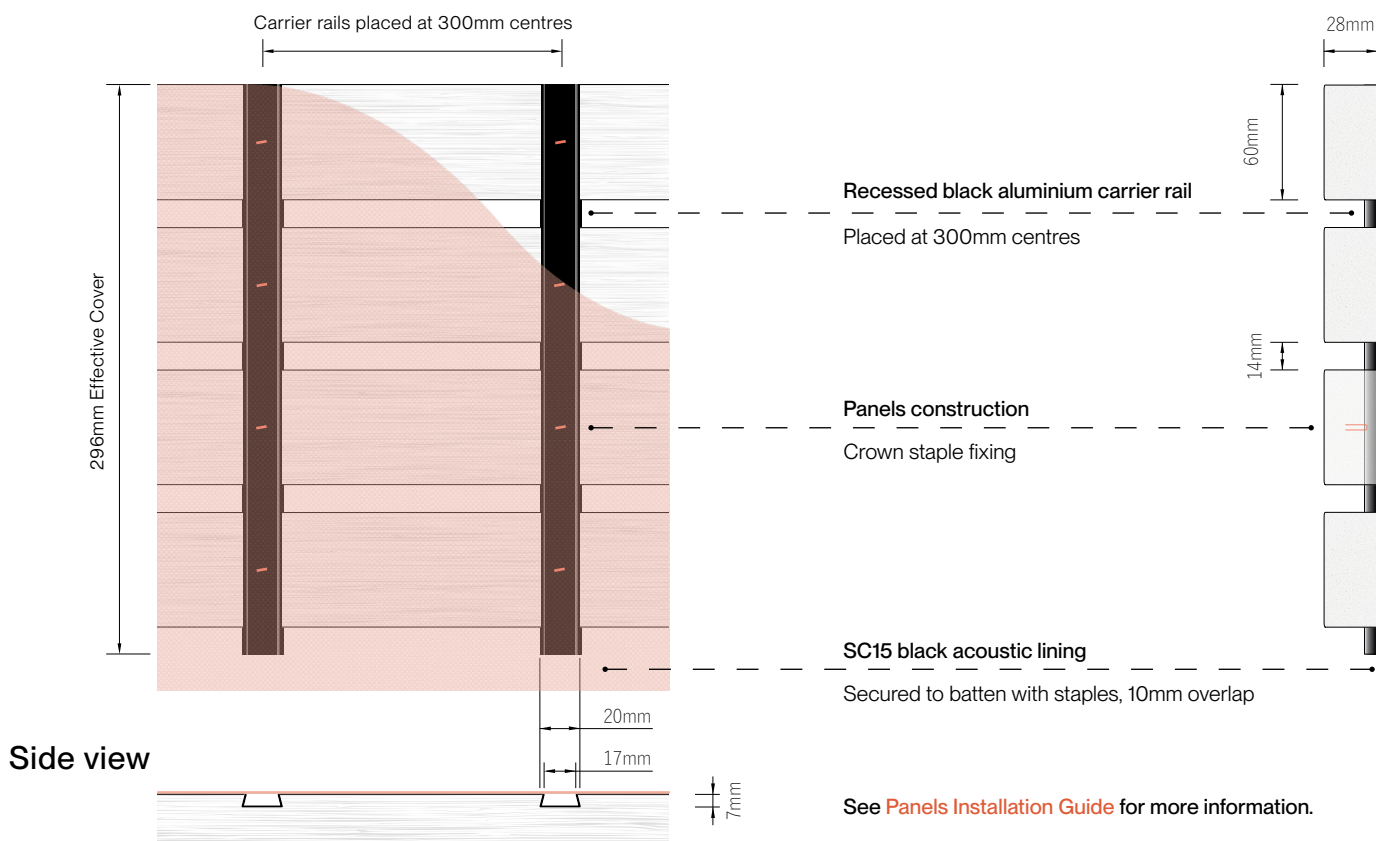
Carrier rails placed at 300mm centres

28mm

60mm

Recessed black aluminium carrier rail

Placed at 300mm centres

296mm Effective Cover

14mm

Panels construction

Crown staple fixing

SC15 black acoustic lining

Secured to batten with staples, 10mm overlap

20mm

Side view

17mm

7mm

See Panels Installation Guide for more information.